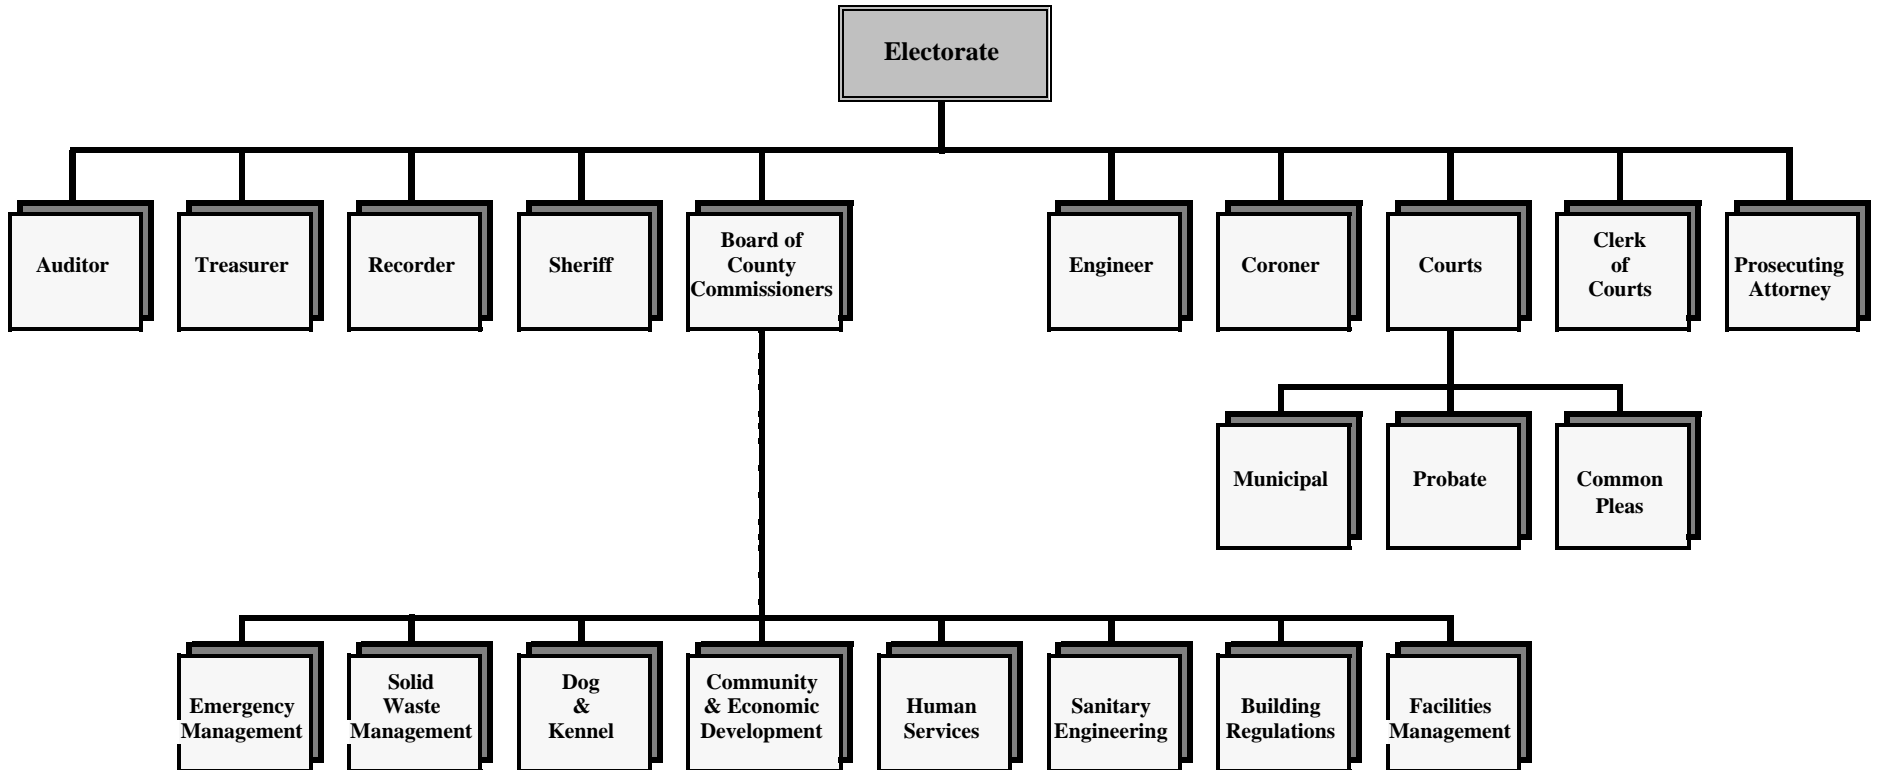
Electorate

Auditor

Treasurer

Recorder

Sheriff

Board of County Commissioners

Engineer

Coroner

Courts

Clerk of Courts

Prosecuting Attorney

Municipal

Probate

Common Pleas

Emergency Management

Solid Waste Management

Dog & Kennel

Community & Economic Development

Human Services

Sanitary Engineering

Building Regulations

Facilities Management